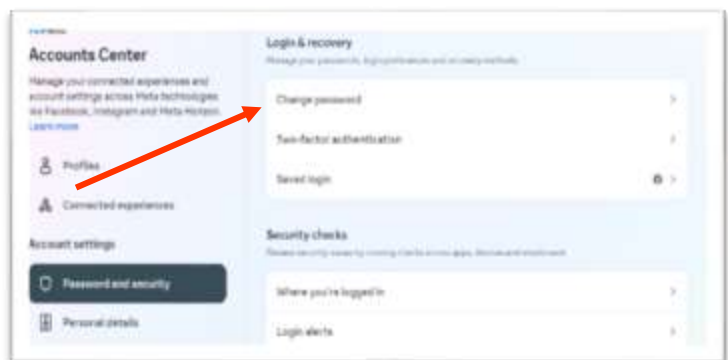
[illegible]

Accounts Center

Manage your connected experiences and account settings across Meta technologies like Facebook, Instagram and Meta Horizon. Learn more

Profiles

Connected experiences

Account settings

Password and security

Personal details

Login & recovery

Manage your passwords, login preferences and recovery methods.

Change password

Two-factor authentication

Saved login

Security checks

Review security issues by running checks across apps, devices and emails sent.

Where you're logged in

Login alerts